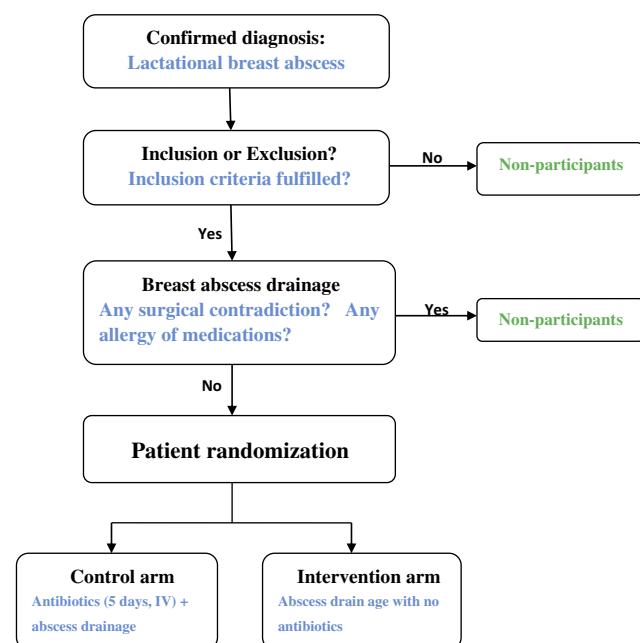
Confirmed diagnosis:
Lactational breast abscess

Inclusion or Exclusion?
Inclusion criteria fulfilled?

No

Non-participants

Yes

Breast abscess drainage
Any surgical contradiction? Any allergy of medications?

Yes

Non-participants

No

Patient randomization

Control arm
Antibiotics (5 days, IV) + abscess drainage

Intervention arm
Abscess drain age with no antibiotics